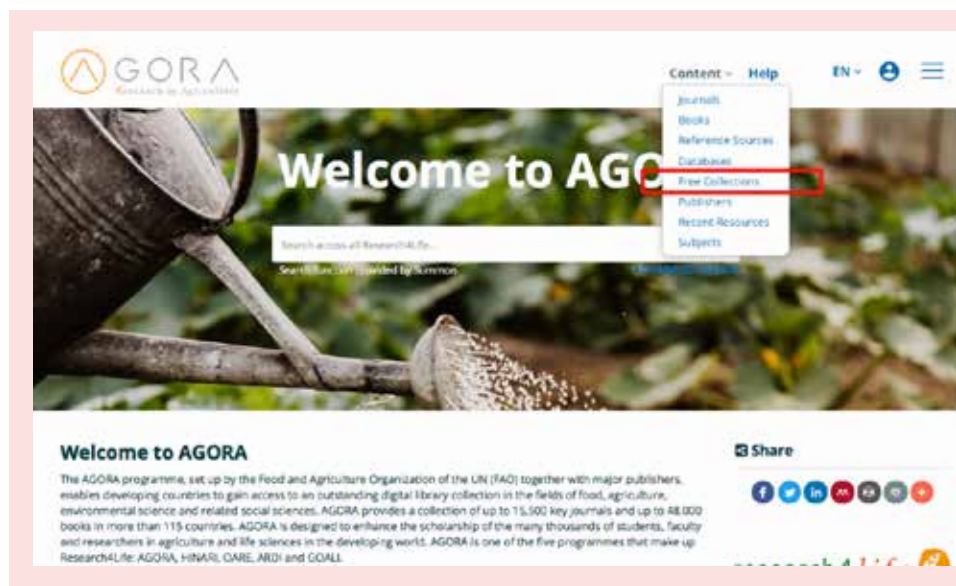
AGORA
Research in Agriculture

Content ⌄ Help EN ⌄

Journals
Books
Reference Sources
Databases
Free Collections
Publishers
Recent Resources
Subjects

Welcome to AGORA

Search across all Research4Life...

Search function provided by Summon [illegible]

Welcome to AGORA

The AGORA programme, set up by the Food and Agriculture Organization of the UN (FAO) together with major publishers, enables developing countries to gain access to an outstanding digital library collection in the fields of food, agriculture, environmental science and related social sciences. AGORA provides a collection of up to 15,500 key journals and up to 48,000 books in more than 115 countries. AGORA is designed to enhance the scholarship of the many thousands of students, faculty and researchers in agriculture and life sciences in the developing world. AGORA is one of the five programmes that make up Research4Life: AGORA, HINARI, OARE, ARDI and GOALI.

Share

research4life